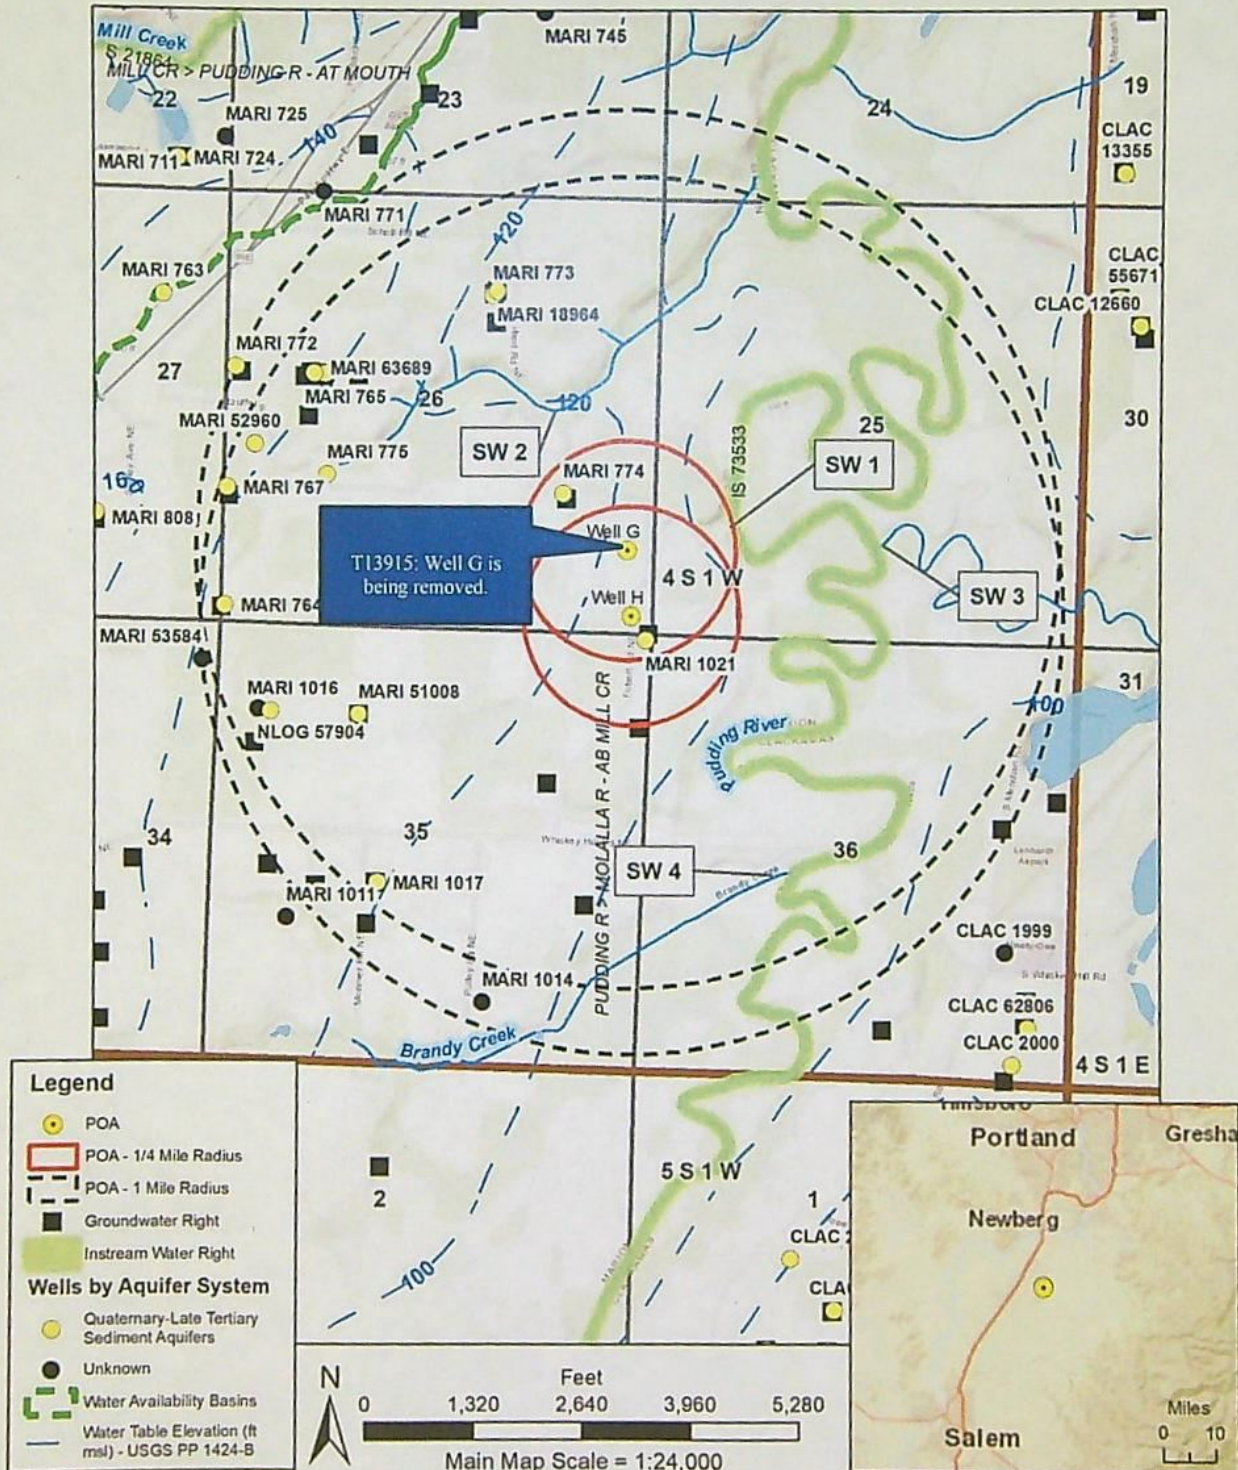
Mill Creek
S 21864
MILL CR > PUDDING R - AT MOUTH
MARI 745
22
23
MARI 725
MARI 711
MARI 724
140
24
19
CLAC 13355
MARI 771
120
MARI 763
MARI 773
CLAC 55671
CLAC 12660
MARI 18964
MARI 772
27
MARI 63689
MARI 765
26
120
MARI 52960
25
30
MARI 775
SW 2
SW 1
IS 73533
160
MARI 767
MARI 774
MARI 808
Well G
T13915: Well G is being removed.
4 S 1 W
SW 3
Well H
MARI 764
MARI 53584
MARI 1021
31
MARI 1016
MARI 51008
100
NLOG 57904
Pudding River
PUDDING R > MOLALLA R - AB MILL CR
34
35
36
SW 4
MARI 1011
MARI 1017
CLAC 1999
MARI 1014
CLAC 62806
Brandy Creek
CLAC 2000
4 S 1 E
Legend
POA
POA - 1/4 Mile Radius
POA - 1 Mile Radius
Groundwater Right
Instream Water Right
Wells by Aquifer System
Quaternary-Late Tertiary Sediment Aquifers
Unknown
Water Availability Basins
Water Table Elevation (ft msl) - USGS PP 1424-B
2
5 S 1 W
1
CLAC
CLA
100
Portland
Gresha
Newberg
Salem
Miles
0 10
N
Feet
0 1,320 2,640 3,960 5,280
Main Map Scale = 1:24,000